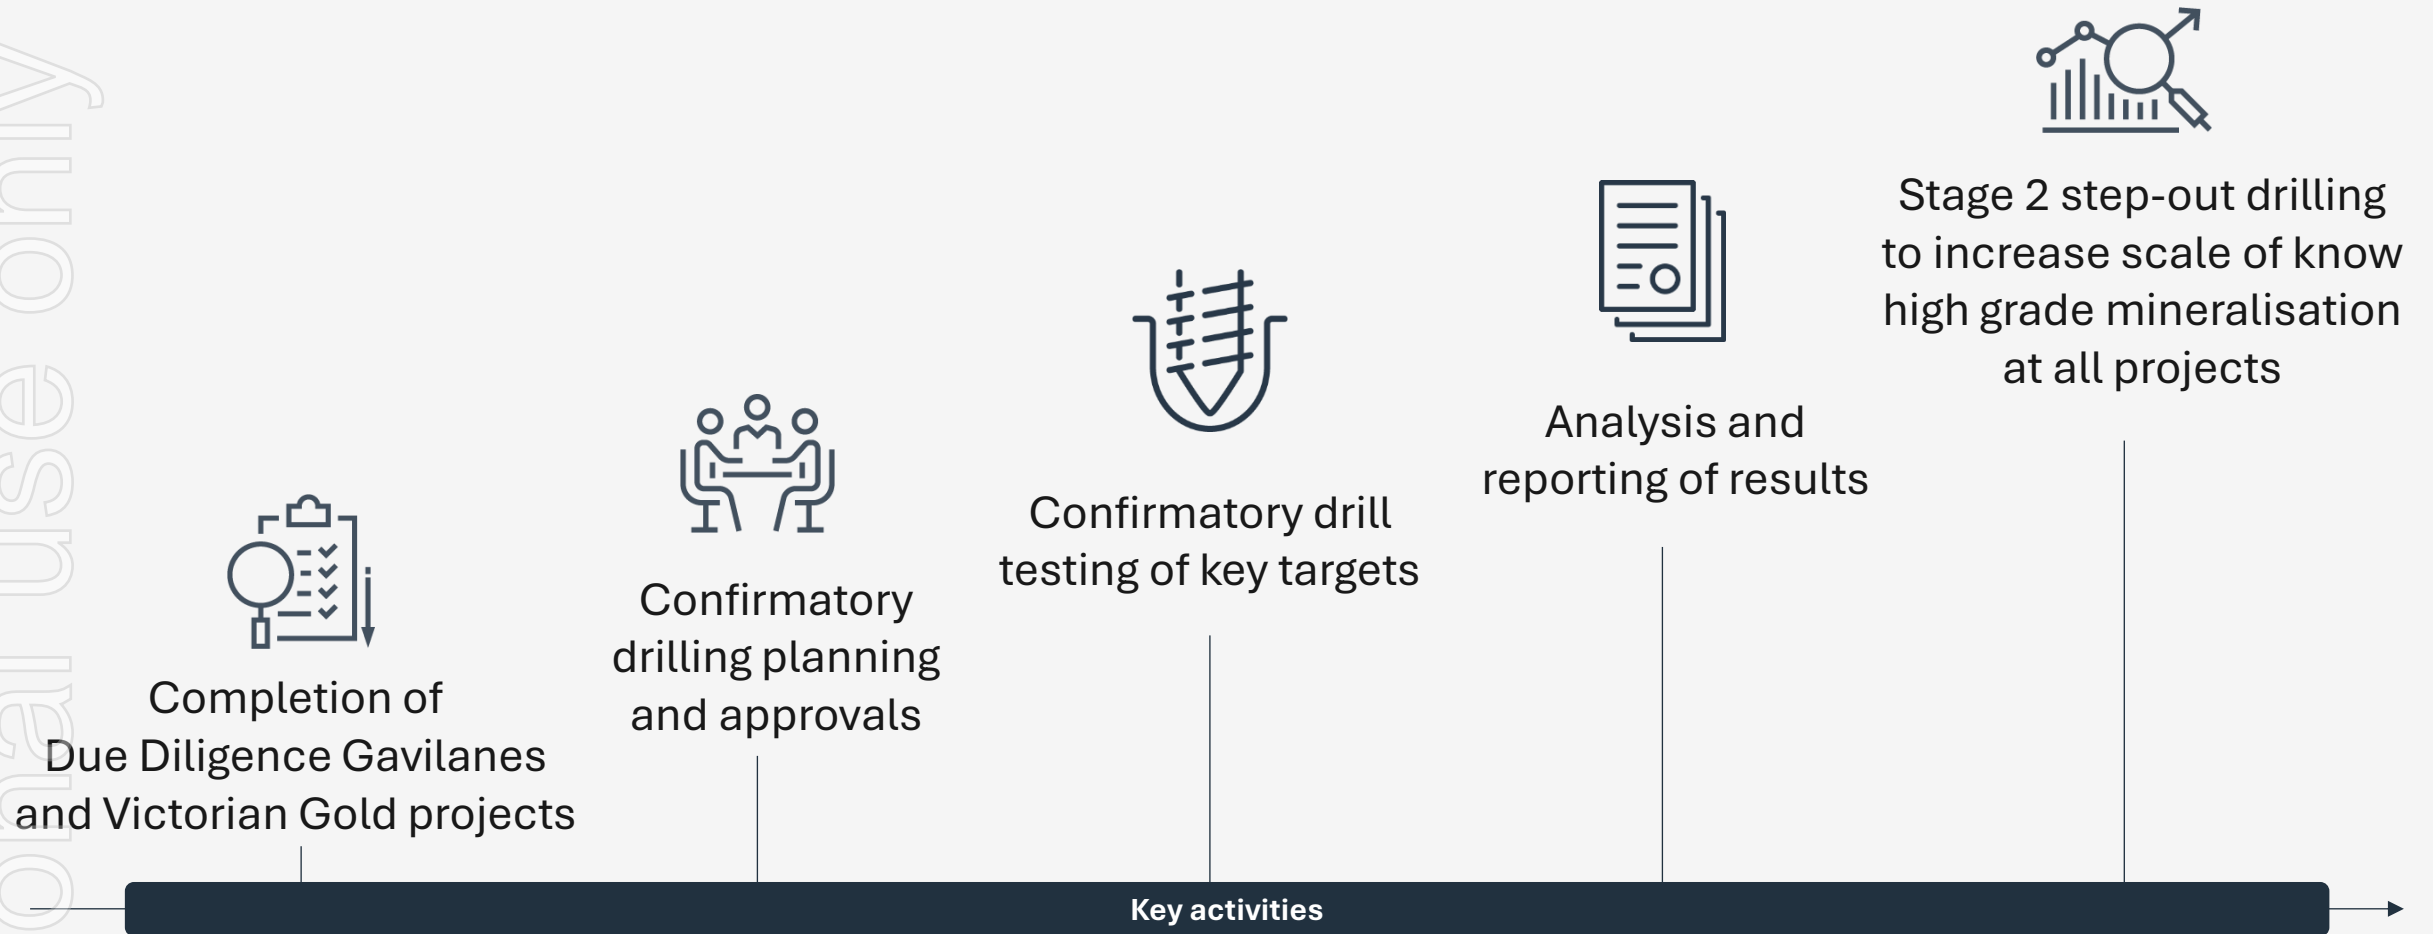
onal use only

Completion of Due Diligence Gavilanes and Victorian Gold projects

Confirmatory drilling planning and approvals

Confirmatory drill testing of key targets

Analysis and reporting of results

Stage 2 step-out drilling to increase scale of know high grade mineralisation at all projects

Key activities